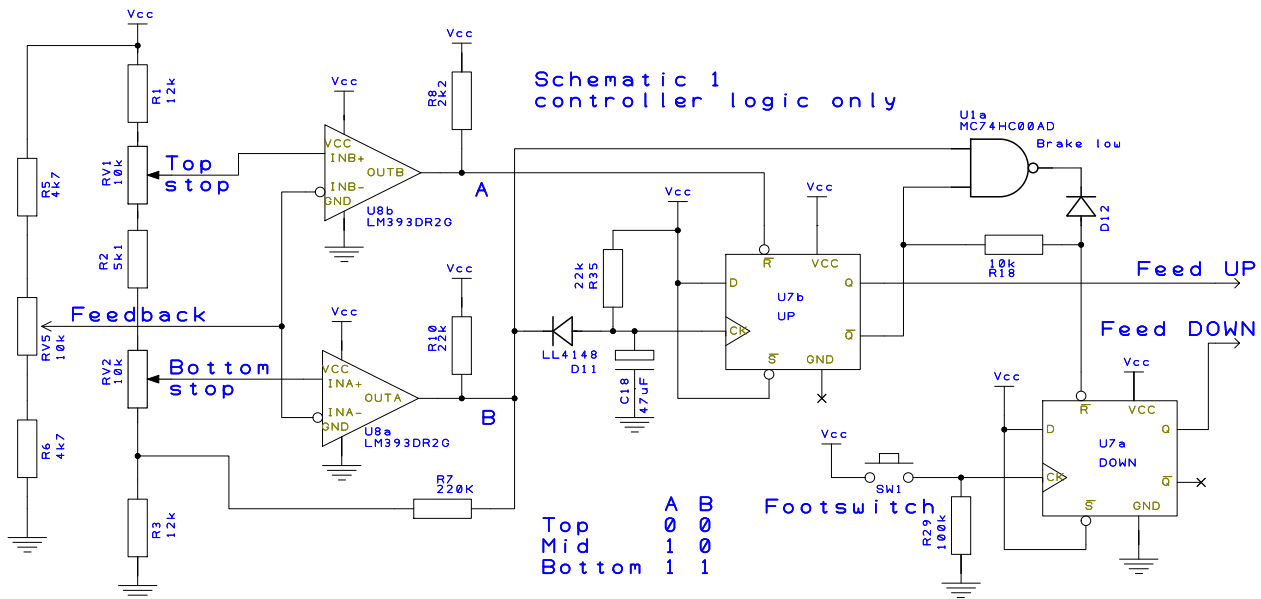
Schematic 1
controller logic only

Vcc
R1 12k
RV1 10k
Top stop
R2 5k1
R5 4k7
RV5 10k
Feedback
RV2 10k
Bottom stop
R6 4k7
R3 12k

Vcc
VCC
INB+
INB-
GND
OUTB
U8b
LM393DR2G

Vcc
VCC
INA+
INA-
GND
OUTA
U8a
LM393DR2G

Vcc
R8 2k2
A
Vcc
R10 22k
B
R7 220K

Vcc
22k R35
LL4148 D11
C18 47uF

Vcc
D
$\overline{R}$
VCC
Q
U7b
UP
CK
$\overline{S}$
GND
$\overline{Q}$

U1a
MC74HC00AD
Brake low
D12
10k R18
Feed UP
Feed DOWN

Vcc
Vcc
D
$\overline{R}$
VCC
Q
U7a
DOWN
CK
$\overline{S}$
GND
$\overline{Q}$

Vcc
SW1
Footswitch
R29 100k

| | A | B |
|---|---|---|
| Top | 0 | 0 |
| Mid | 1 | 0 |
| Bottom | 1 | 1 |